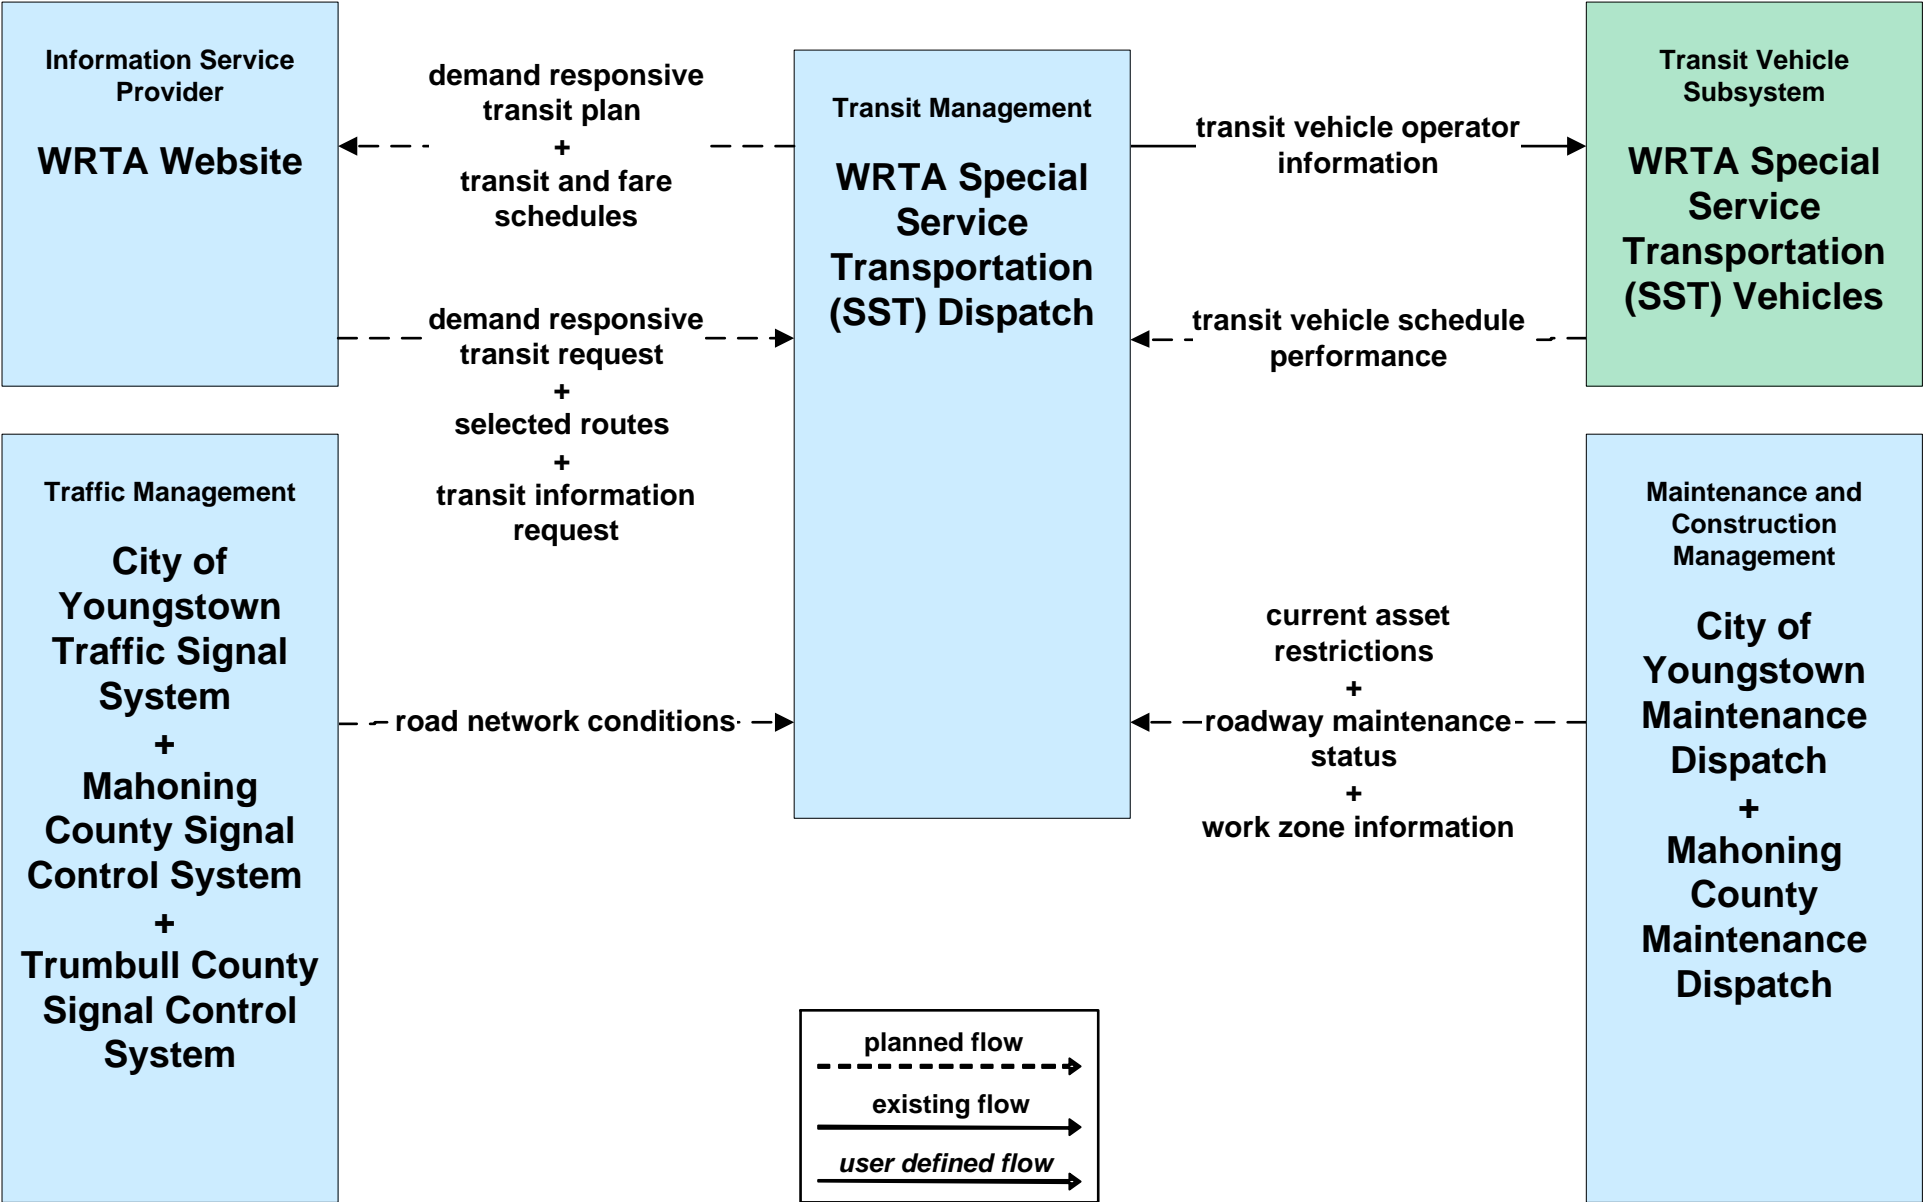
Information Service Provider

WRTA Website

demand responsive transit plan
+
transit and fare schedules

Transit Management

WRTA Special Service Transportation (SST) Dispatch

transit vehicle operator information

Transit Vehicle Subsystem

WRTA Special Service Transportation (SST) Vehicles

demand responsive transit request
+
selected routes
+
transit information request

transit vehicle schedule performance

Traffic Management

City of Youngstown Traffic Signal System
+
Mahoning County Signal Control System
+
Trumbull County Signal Control System

road network conditions

current asset restrictions
+
roadway maintenance status
+
work zone information

Maintenance and Construction Management

City of Youngstown Maintenance Dispatch
+
Mahoning County Maintenance Dispatch

planned flow
existing flow
user defined flow